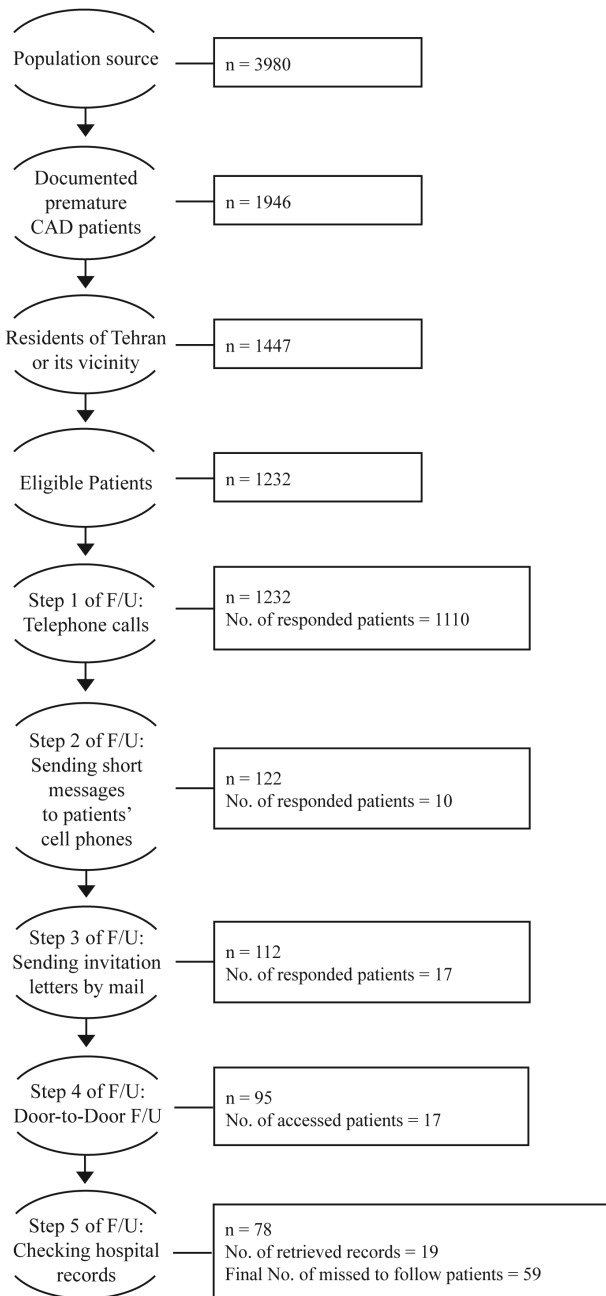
Population source

n = 3980

Documented premature CAD patients

n = 1946

Residents of Tehran or its vicinity

n = 1447

Eligible Patients

n = 1232

Step 1 of F/U: Telephone calls

n = 1232
No. of responded patients = 1110

Step 2 of F/U: Sending short messages to patients' cell phones

n = 122
No. of responded patients = 10

Step 3 of F/U: Sending invitation letters by mail

n = 112
No. of responded patients = 17

Step 4 of F/U: Door-to-Door F/U

n = 95
No. of accessed patients = 17

Step 5 of F/U: Checking hospital records

n = 78
No. of retrieved records = 19
Final No. of missed to follow patients = 59